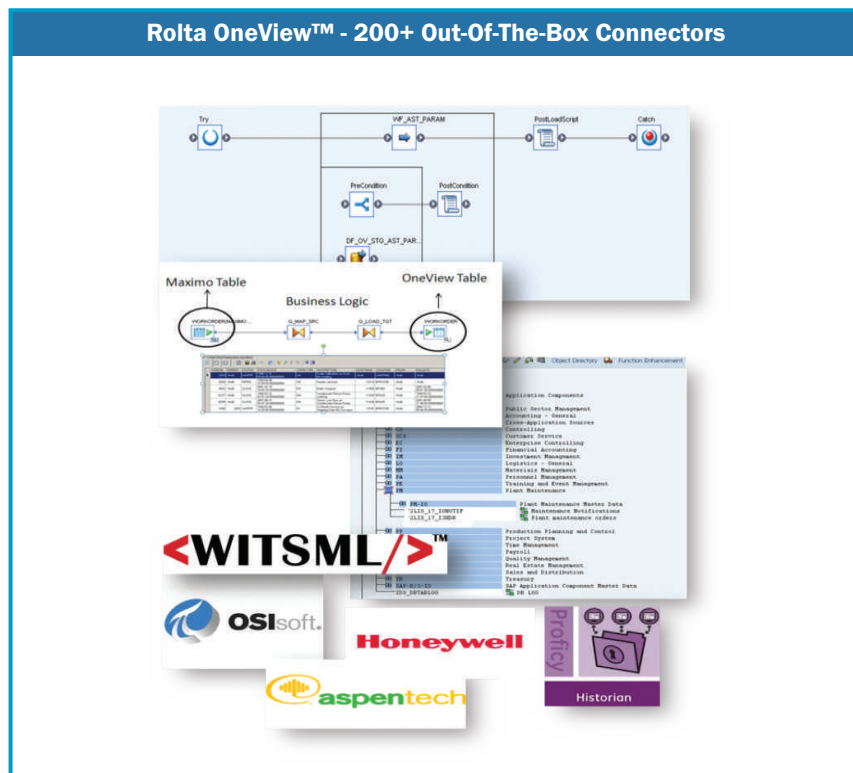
Rolta OneView™ - 200+ Out-Of-The-Box Connectors

Try

WF_AST_PARAM

PostLoadScript

Catch

PreCondition

PostCondition

DF_OV_STG_AST_PAR...

Maximo Table

OneView Table

Business Logic

WORKORDER(MAXIMO...

Q_MAP_SRC

Q_LOAD_TGT

WORKORDER

Object Directory

Function Enhancement

Application Components

Public Sector Management
Accounting - General
Cross-Application Sources
Controlling
Customer Service
Enterprise Controlling
Financial Accounting
Investment Management
Logistics - General
Materials Management
Personnel Management
Training and Event Management
Plant Maintenance

PM-IO
Plant Maintenance Master Data
2LIS_17_I0NOTIF
Maintenance Notifications
2LIS_17_I3HDR
Plant maintenance orders

Production Planning and Control
Project System
Time Management
Payroll
Quality Management
Real Estate Management
Sales and Distribution
Treasury
SAP-R/3-IO
SAP Application Component Master Data
ZDS_DBTABLOG
DB LOG

<WITSML/>™

OSIsoft.

Honeywell

Proficy

Historian

aspentech